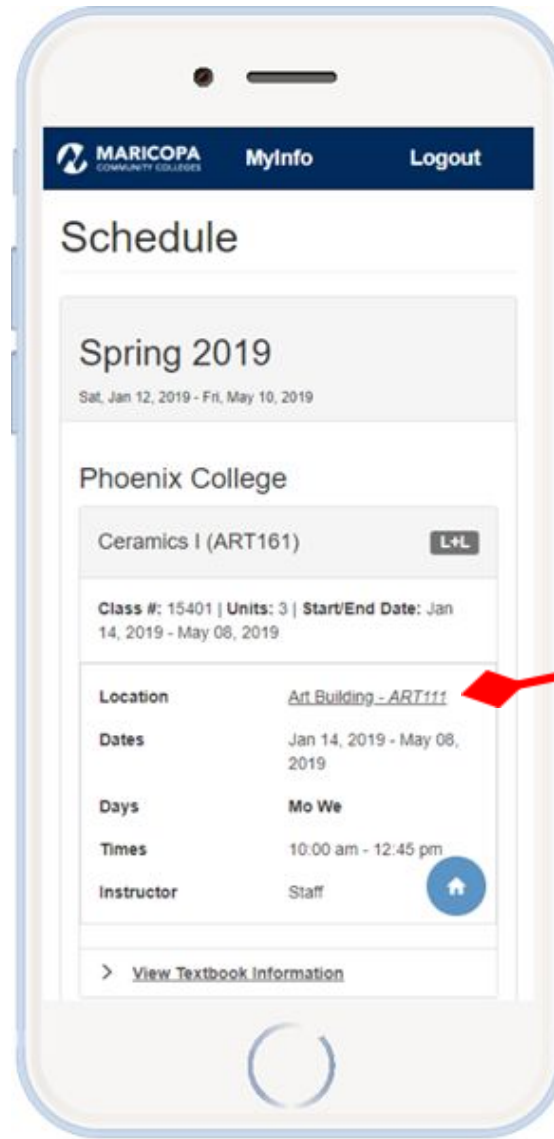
MARICOPA COMMUNITY COLLEGES MyInfo Logout

Schedule

Spring 2019
Sat, Jan 12, 2019 - Fri, May 10, 2019

Phoenix College

Ceramics I (ART161) L+L

Class #: 15401 | Units: 3 | Start/End Date: Jan 14, 2019 - May 08, 2019

| | |
|---|---|
| Location | Art Building - ART111 |
| Dates | Jan 14, 2019 - May 08, 2019 |
| Days | Mo We |
| Times | 10:00 am - 12:45 pm |
| Instructor | Staff |

> View Textbook Information